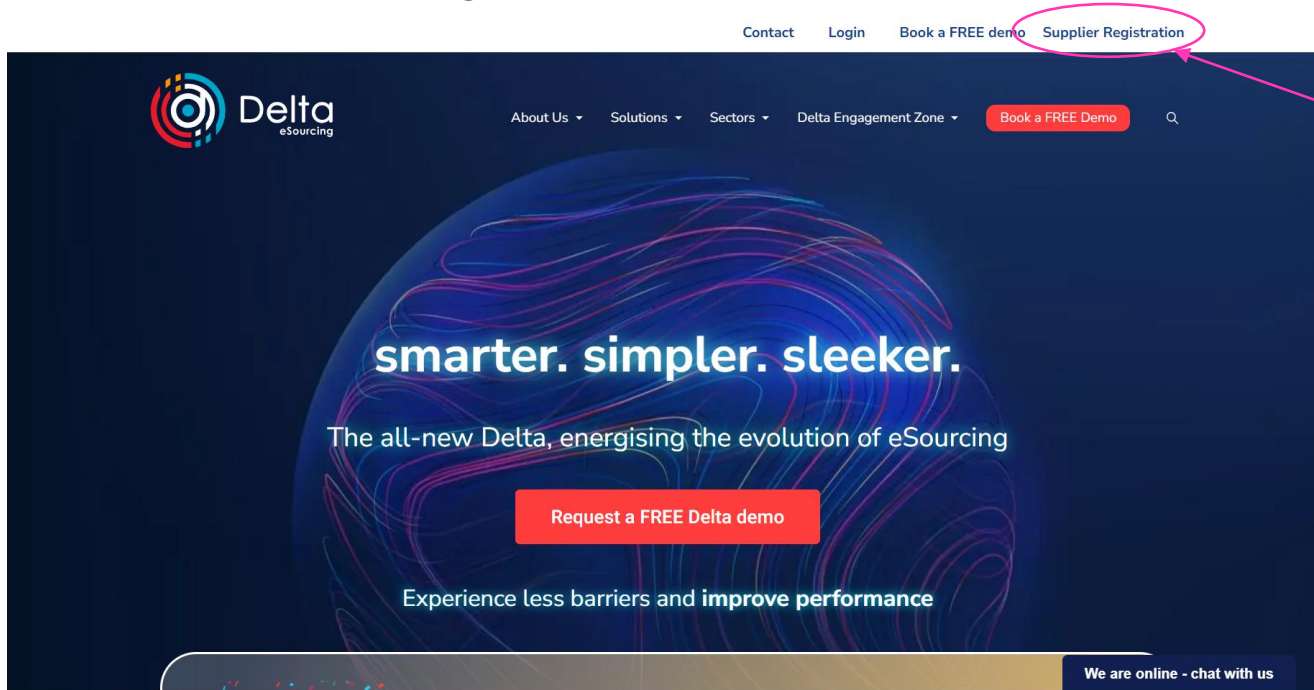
Contact Login Book a FREE demo Supplier Registration

Delta eSourcing

About Us Solutions Sectors Delta Engagement Zone Book a FREE Demo

smarter. simpler. sleeker.

The all-new Delta, energising the evolution of eSourcing

Request a FREE Delta demo

Experience less barriers and improve performance

We are online - chat with us